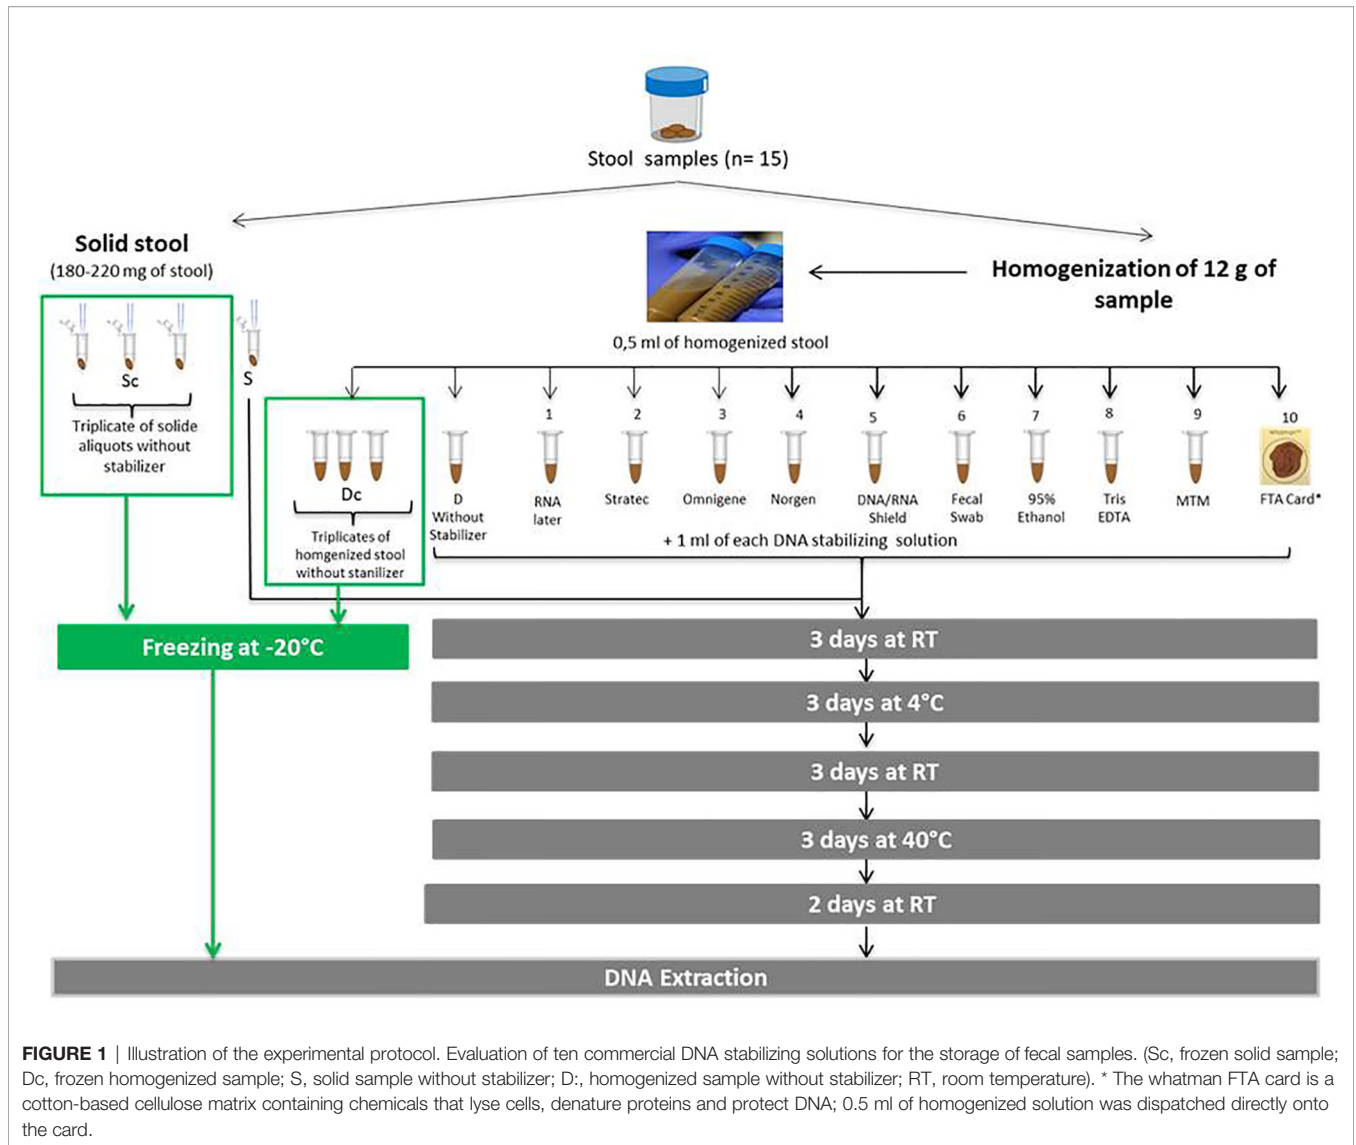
Stool samples (n= 15)

Solid stool
(180-220 mg of stool)

Homogenization of 12 g of sample

0,5 ml of homogenized stool

Sc

S

Triplicate of solide aliquots without stabilizer

Dc

Triplicates of homgenized stool without stanilizer

1 2 3 4 5 6 7 8 9 10

D Without Stabilizer

RNA later

Stratec

Omnigene

Norgen

DNA/RNA Shield

Fecal Swab

95% Ethanol

Tris EDTA

MTM

FTA Card*

+ 1 ml of each DNA stabilizing solution

Freezing at -20°C

3 days at RT

3 days at 4°C

3 days at RT

3 days at 40°C

2 days at RT

DNA Extraction

FIGURE 1 | Illustration of the experimental protocol. Evaluation of ten commercial DNA stabilizing solutions for the storage of fecal samples. (Sc, frozen solid sample; Dc, frozen homogenized sample; S, solid sample without stabilizer; D:, homogenized sample without stabilizer; RT, room temperature). * The whatman FTA card is a cotton-based cellulose matrix containing chemicals that lyse cells, denature proteins and protect DNA; 0.5 ml of homogenized solution was dispatched directly onto the card.